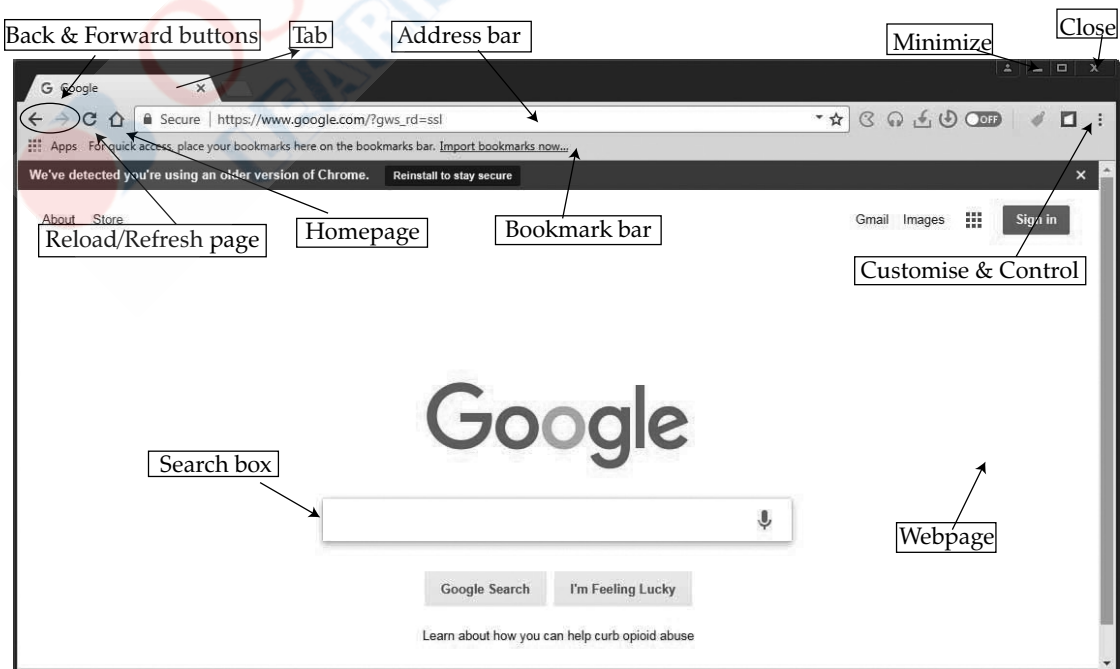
Back & Forward buttons

Tab

Address bar

Minimize

Close

Google

Secure | https://www.google.com/?gws_rd=ssl

OFF

Apps For quick access, place your bookmarks here on the bookmarks bar. Import bookmarks now...

We've detected you're using an older version of Chrome. Reinstall to stay secure

About Store

Reload/Refresh page

Homepage

Bookmark bar

Gmail Images Sign in

Customise & Control

Google

Search box

Webpage

Google Search I'm Feeling Lucky

Learn about how you can help curb opioid abuse